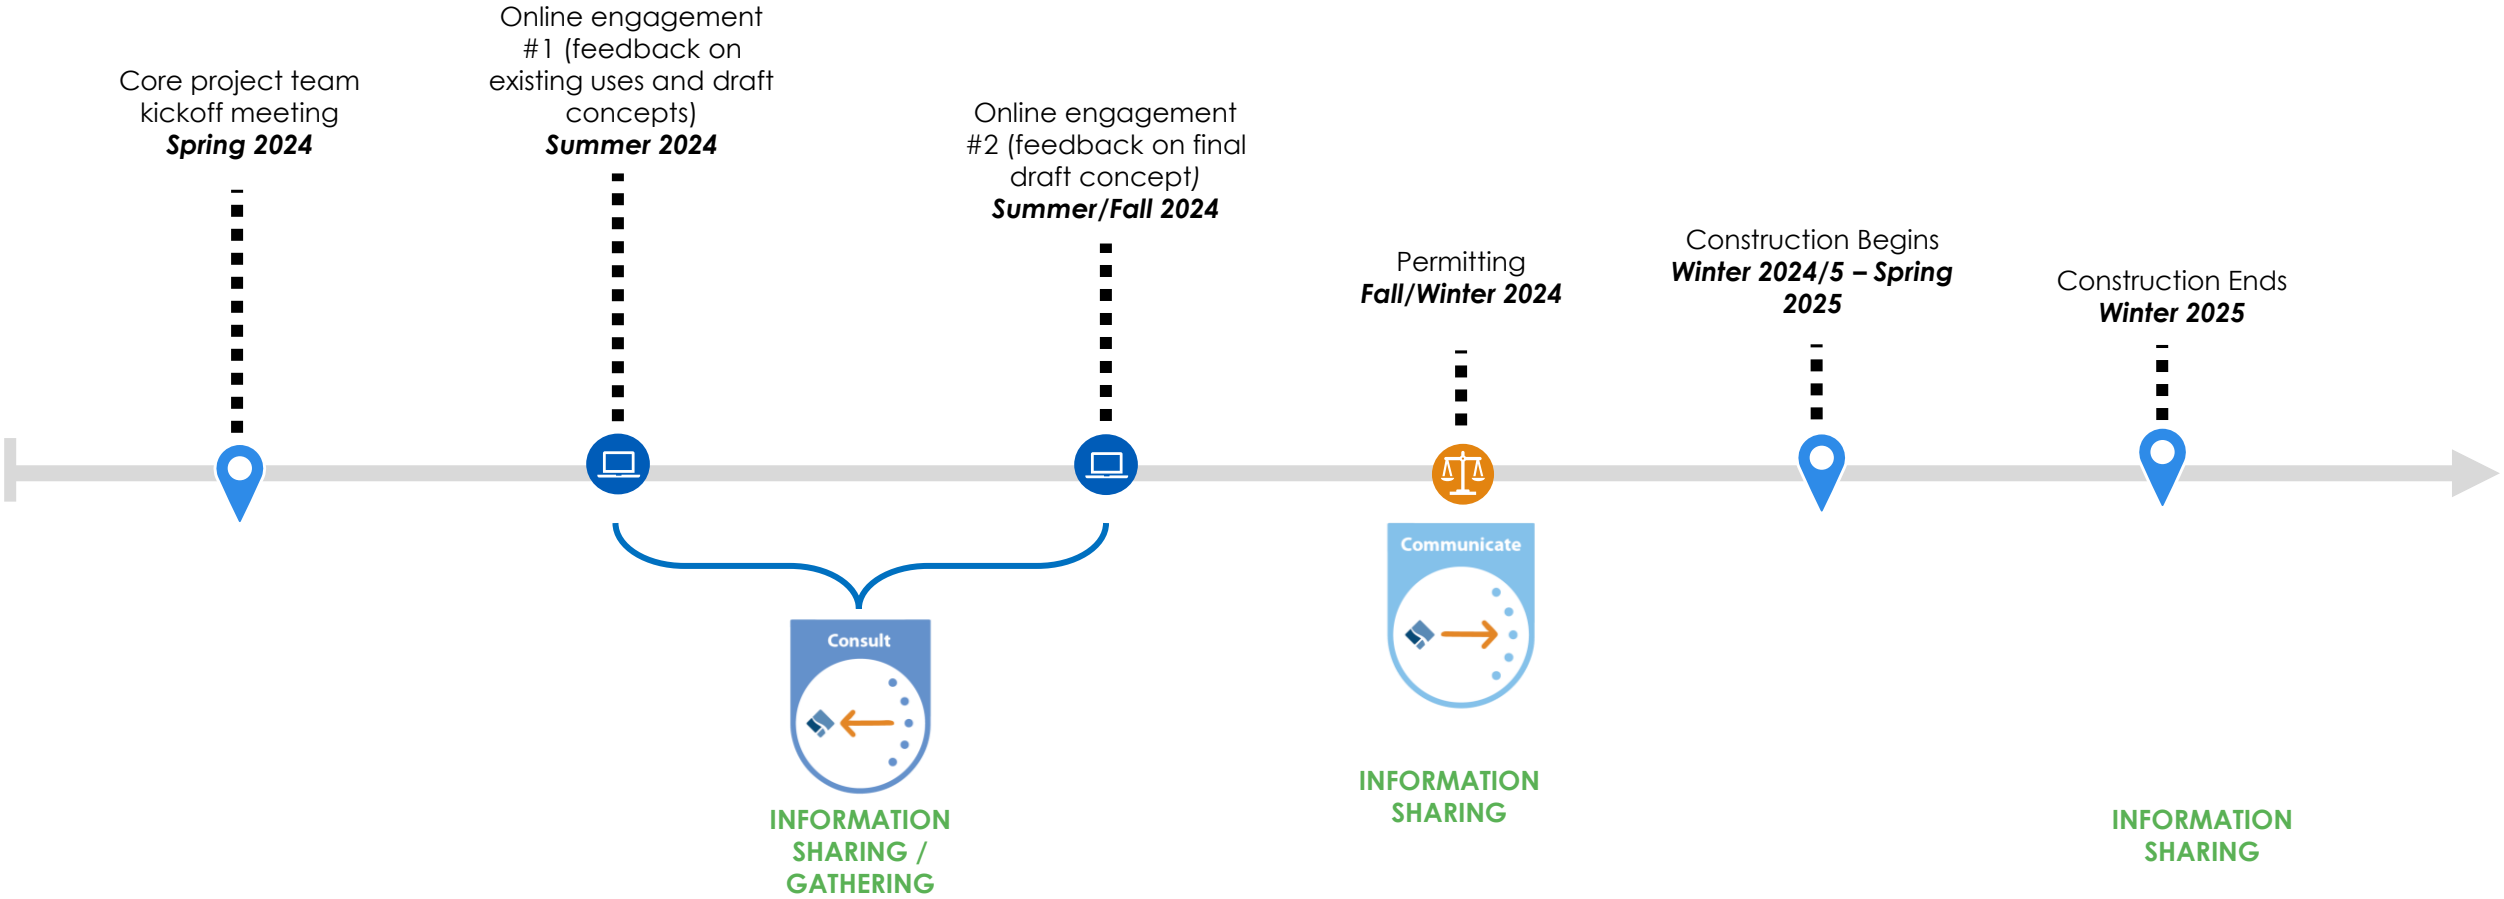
Core project team kickoff meeting
***Spring 2024***

Online engagement #1 (feedback on existing uses and draft concepts)
***Summer 2024***

Online engagement #2 (feedback on final draft concept)
***Summer/Fall 2024***

Permitting
***Fall/Winter 2024***

Construction Begins
***Winter 2024/5 – Spring 2025***

Construction Ends
***Winter 2025***

Consult

INFORMATION SHARING / GATHERING

Communicate

INFORMATION SHARING

INFORMATION SHARING